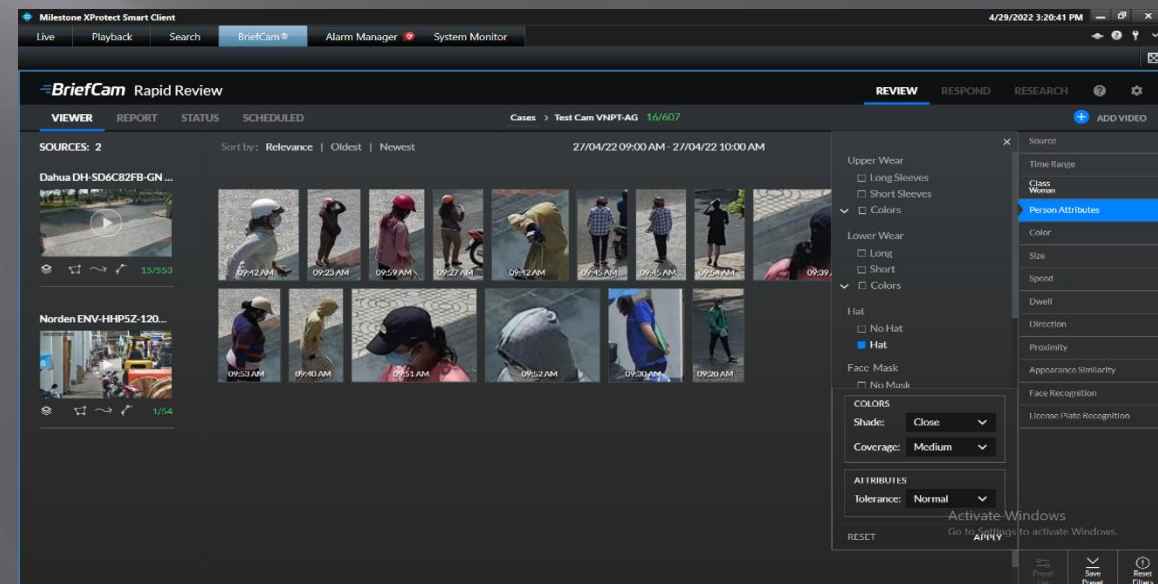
Milestone XProtect Smart Client

4/29/2022 3:20:41 PM

Live | Playback | Search | BriefCam® | Alarm Manager | System Monitor

BriefCam Rapid Review

REVIEW | RESPOND | RESEARCH

VIEWER | REPORT | STATUS | SCHEDULED

Cases > Test Cam VNPT-AG 16/607

ADD VIDEO

SOURCES: 2

Sort by: Relevance | Oldest | Newest

27/04/22 09:00 AM - 27/04/22 10:00 AM

Dahua DH-SD6C82FB-GN ...

15/553

Norden ENV-HHP5Z-120...

1/54

09:42 AM | 09:23 AM | 09:59 AM | 09:27 AM | 09:42 AM | 09:45 AM | 09:46 AM | 09:54 AM | 09:39

09:53 AM | 09:40 AM | 09:51 AM | 09:52 AM | 09:30 AM | 09:20 AM

Upper Wear
☐ Long Sleeves
☐ Short Sleeves
☐ Colors

Lower Wear
☐ Long
☐ Short
☐ Colors

Hat
☐ No Hat
■ Hat

Face Mask
☐ No Mask

COLORS
Shade: Close
Coverage: Medium

ATTRIBUTES
Tolerance: Normal

RESET | APPLY

Source
Time Range
Class
Woman
Person Attributes
Color
Size
Speed
Dwell
Direction
Proximity
Appearance Similarity
Face Recognition
License Plate Recognition

Activate Windows
Go to Settings to activate Windows.

Preset
Save Preset
Reset Filters